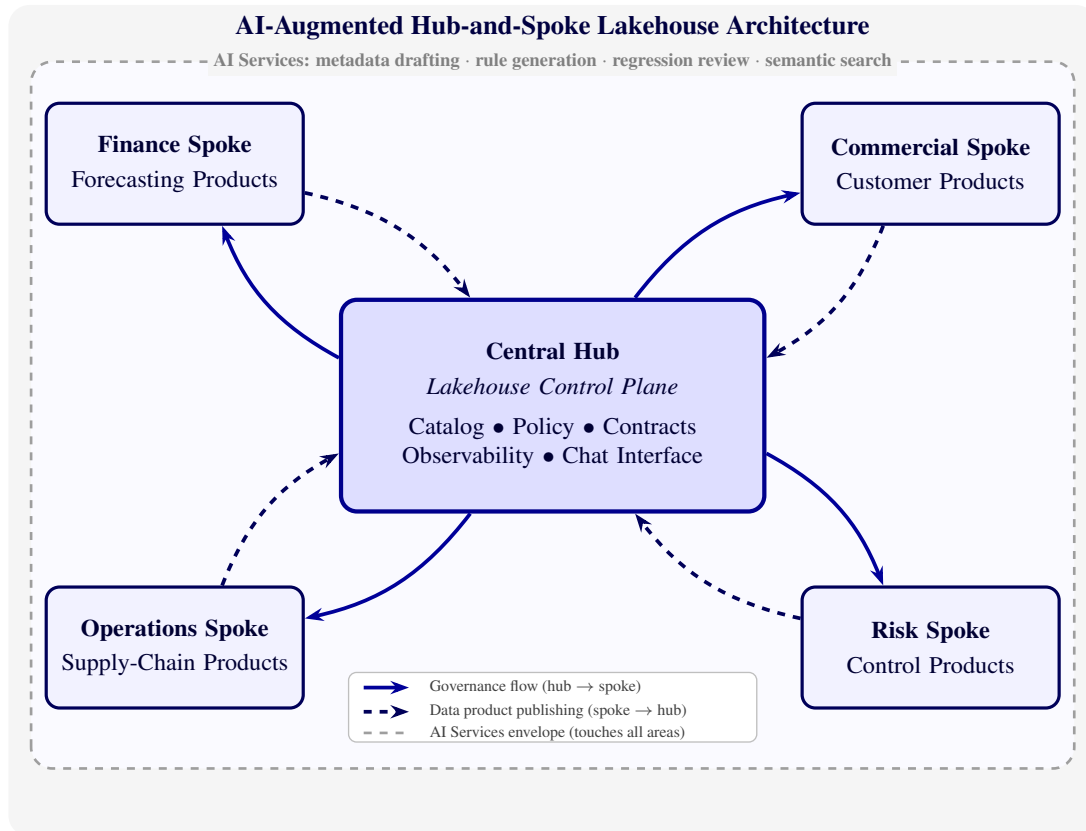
AI-Augmented Hub-and-Spoke Lakehouse Architecture

AI Services: metadata drafting · rule generation · regression review · semantic search

Finance Spoke
Forecasting Products

Commercial Spoke
Customer Products

Central Hub
Lakehouse Control Plane
Catalog • Policy • Contracts
Observability • Chat Interface

Operations Spoke
Supply-Chain Products

Risk Spoke
Control Products

Governance flow (hub → spoke)
Data product publishing (spoke → hub)
AI Services envelope (touches all areas)